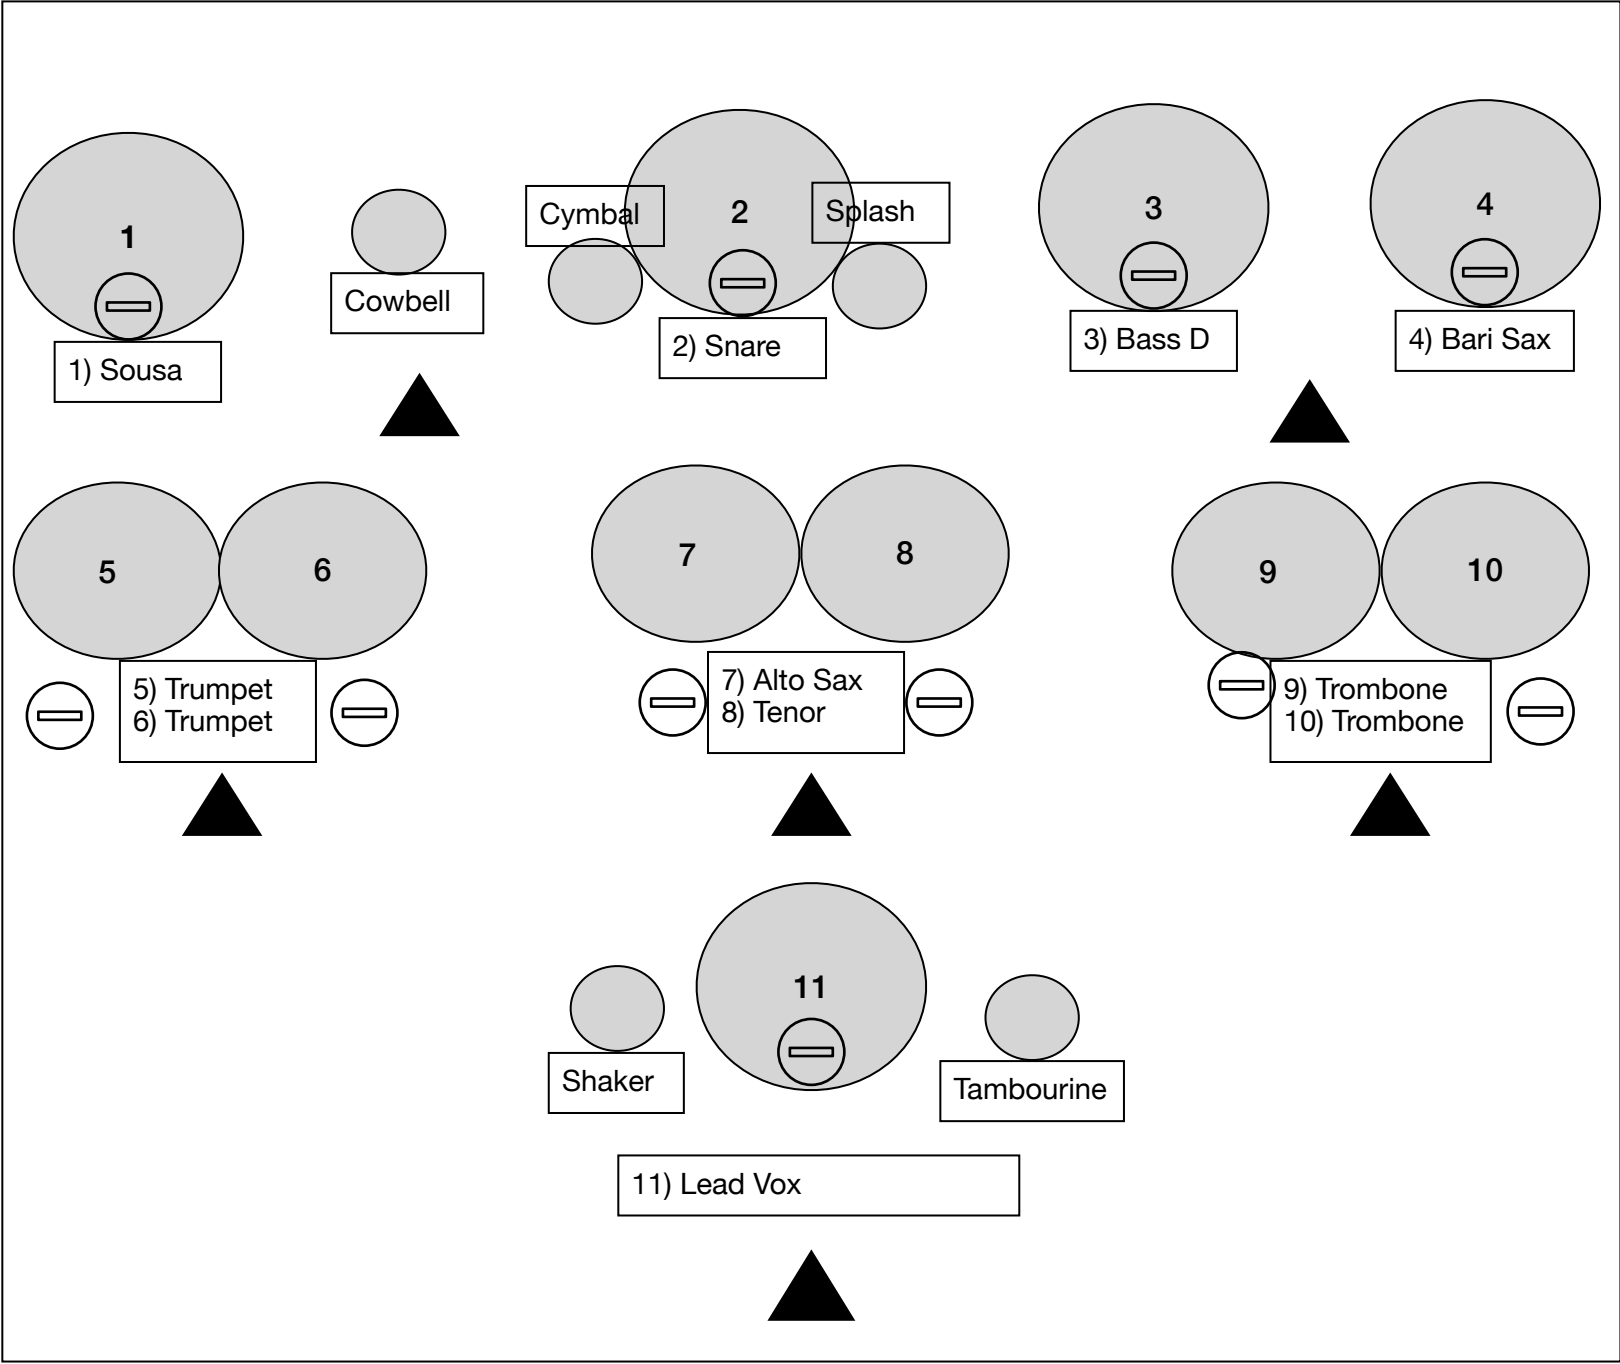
1

1) Sousa

Cowbell

Cymbal

2

Splash

2) Snare

3

3) Bass D

4

4) Bari Sax

5

6

5) Trumpet
6) Trumpet

7

8

7) Alto Sax
8) Tenor

9

10

9) Trombone
10) Trombone

11

Shaker

Tambourine

11) Lead Vox